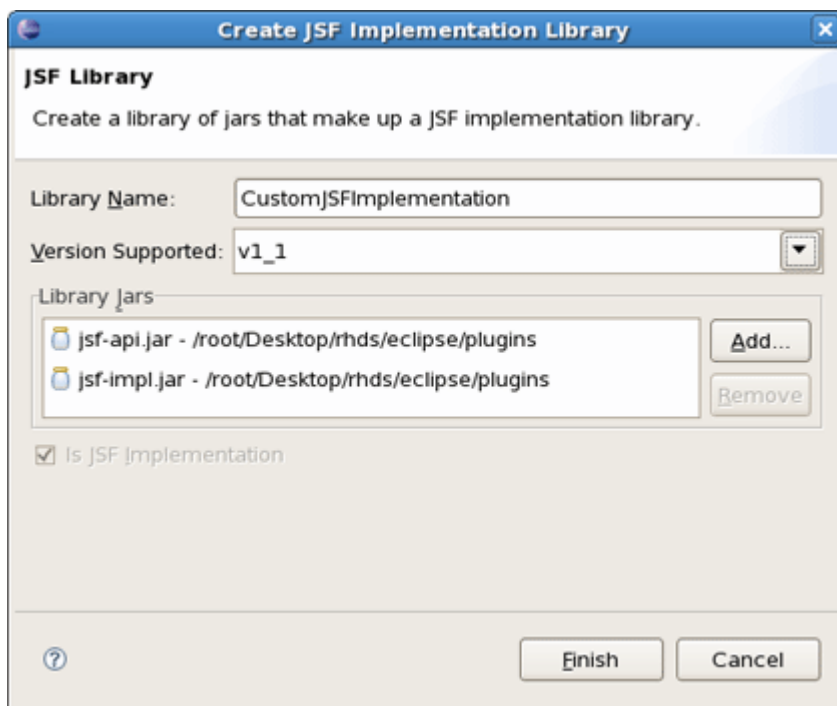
Create JSF Implementation Library

JSF Library

Create a library of jars that make up a JSF implementation library.

Library Name: CustomJSFImplementation

Version Supported: v1_1

Library Jars

jsf-api.jar - /root/Desktop/rhds/eclipse/plugins

jsf-impl.jar - /root/Desktop/rhds/eclipse/plugins

Add...

Remove

Is JSF Implementation

Finish

Cancel